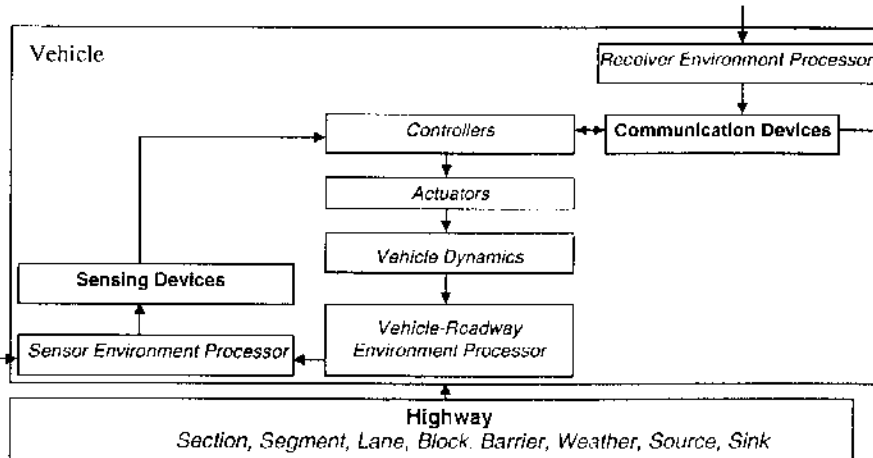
Vehicle

Receiver Environment Processor

Controllers

Communication Devices

Actuators

Vehicle Dynamics

Sensing Devices

Vehicle-Roadway Environment Processor

Sensor Environment Processor

Highway
Section, Segment, Lane, Block, Barrier, Weather, Source, Sink